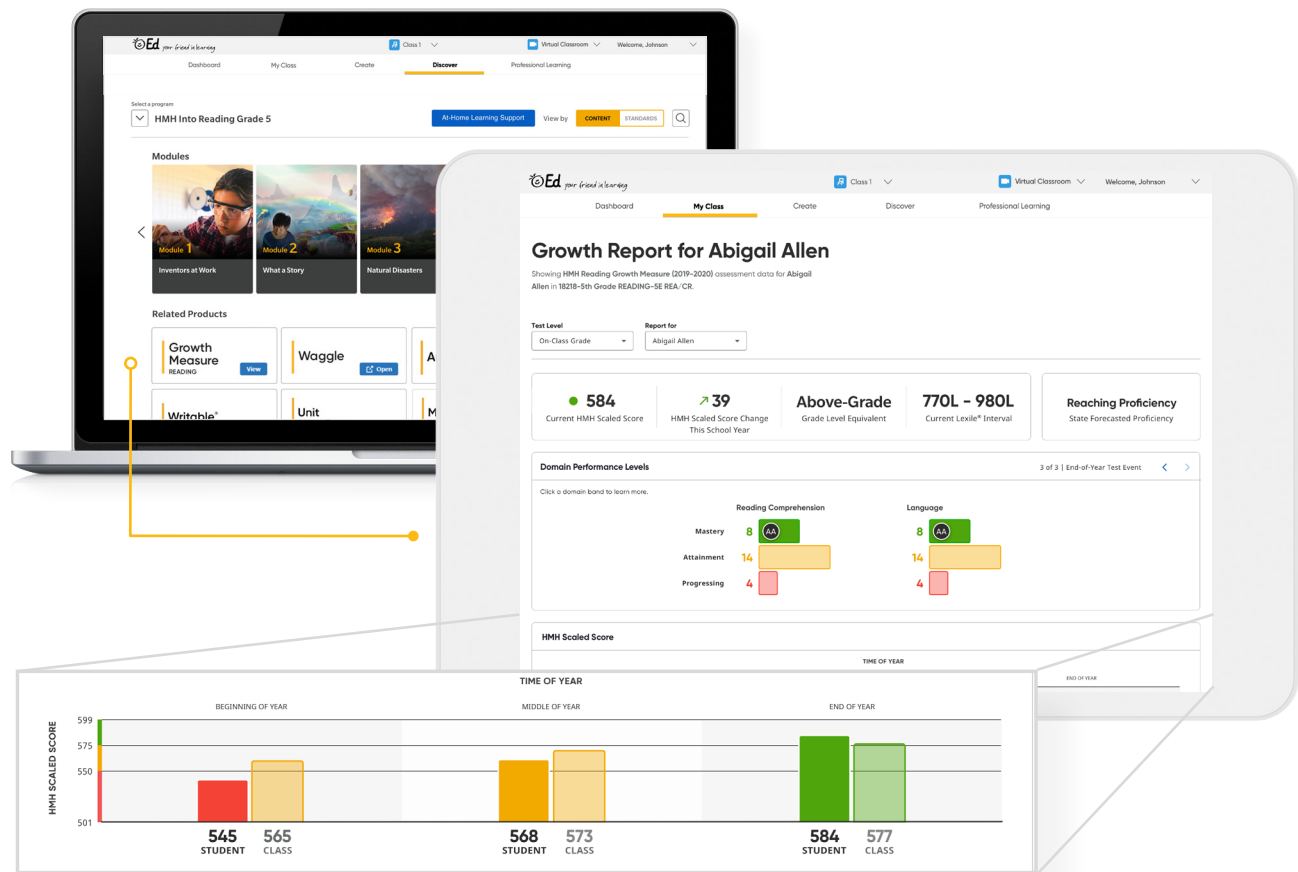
Ed your friend in learning
Class 1
Virtual Classroom
Welcome, Johnson
Dashboard
My Class
Create
Discover
Professional Learning

Select a program
HMH Into Reading Grade 5
At-Home Learning Support
View by
CONTENT
STANDARDS

Modules
Module 1
Inventors at Work
Module 2
What a Story
Module 3
Natural Disasters

Related Products
Growth Measure READING
View
Waggle
Open
A
Writable
Unit
M

Ed your friend in learning
Class 1
Virtual Classroom
Welcome, Johnson
Dashboard
My Class
Create
Discover
Professional Learning

Growth Report for Abigail Allen
Showing HMH Reading Growth Measure (2019–2020) assessment data for Abigail Allen in 18218-5th Grade READING-5E REA/CR.

Test Level
On-Class Grade
Report for
Abigail Allen

584
Current HMH Scaled Score
39
HMH Scaled Score Change This School Year
Above-Grade
Grade Level Equivalent
770L - 980L
Current Lexile® Interval
Reaching Proficiency
State Forecasted Proficiency

Domain Performance Levels
3 of 3 | End-of-Year Test Event
Click a domain band to learn more.
Reading Comprehension
Language
Mastery 8 AA
8 AA
Attainment 14
14
Progressing 4
4

HMH Scaled Score
TIME OF YEAR
END OF YEAR

TIME OF YEAR
BEGINNING OF YEAR
MIDDLE OF YEAR
END OF YEAR
HMH SCALED SCORE
599
575
550
501
545 STUDENT
565 CLASS
568 STUDENT
573 CLASS
584 STUDENT
577 CLASS